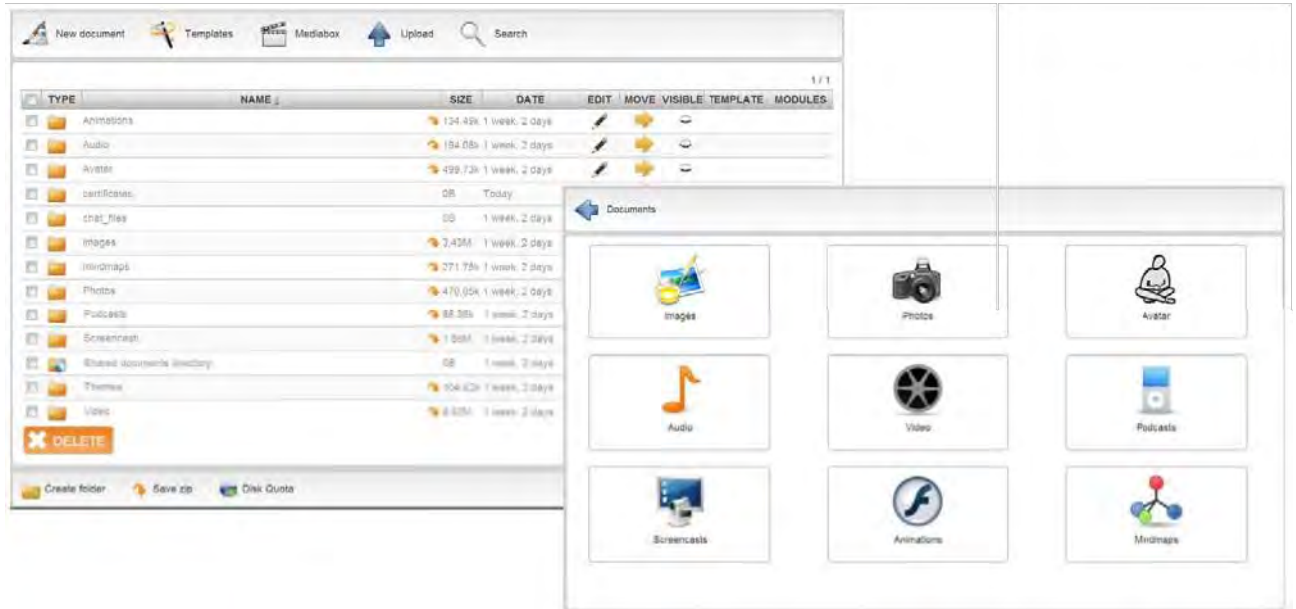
New document Templates Mediabox Upload Search

1 / 1

| TYPE | NAME ↓ | SIZE | DATE | EDIT | MOVE | VISIBLE | TEMPLATE | MODULES |
|---|---|---|---|---|---|---|---|---|
| | Animations | 134.49k | 1 week, 2 days | | | | | |
| | Audio | 194.08k | 1 week, 2 days | | | | | |
| | Avatar | 499.73k | 1 week, 2 days | | | | | |
| | certificates | 0B | Today | | | | | |
| | chat_files | 0B | 1 week, 2 days | | | | | |
| | Images | 2.43M | 1 week, 2 days | | | | | |
| | mindmaps | 271.78k | 1 week, 2 days | | | | | |
| | Photos | 470.05k | 1 week, 2 days | | | | | |
| | Podcasts | 88.38k | 1 week, 2 days | | | | | |
| | Screencasts | 1.50M | 1 week, 2 days | | | | | |
| | Shared documents directory | 0B | 1 week, 2 days | | | | | |
| | Themes | 104.62k | 1 week, 2 days | | | | | |
| | Video | 6.93M | 1 week, 2 days | | | | | |

DELETE

Create folder Save zip Disk Quota

Documents

Images Photos Avatar

Audio Video Podcasts

Screencasts Animations Mindmaps